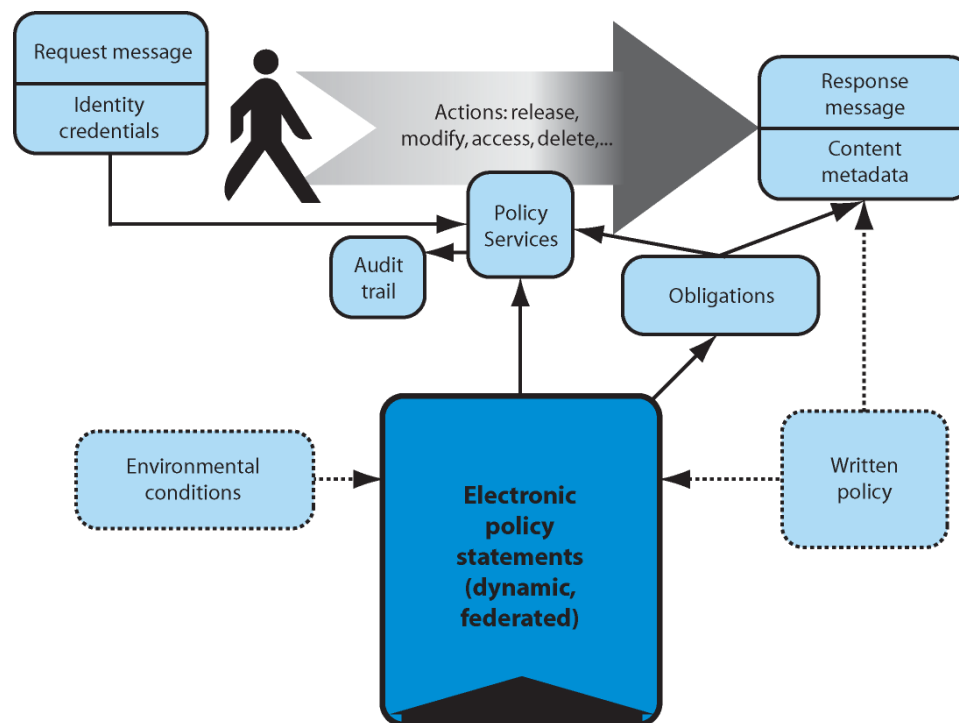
Request message

Identity credentials

Actions: release, modify, access, delete,...

Response message

Content metadata

Policy Services

Audit trail

Obligations

Environmental conditions

Electronic policy statements (dynamic, federated)

Written policy